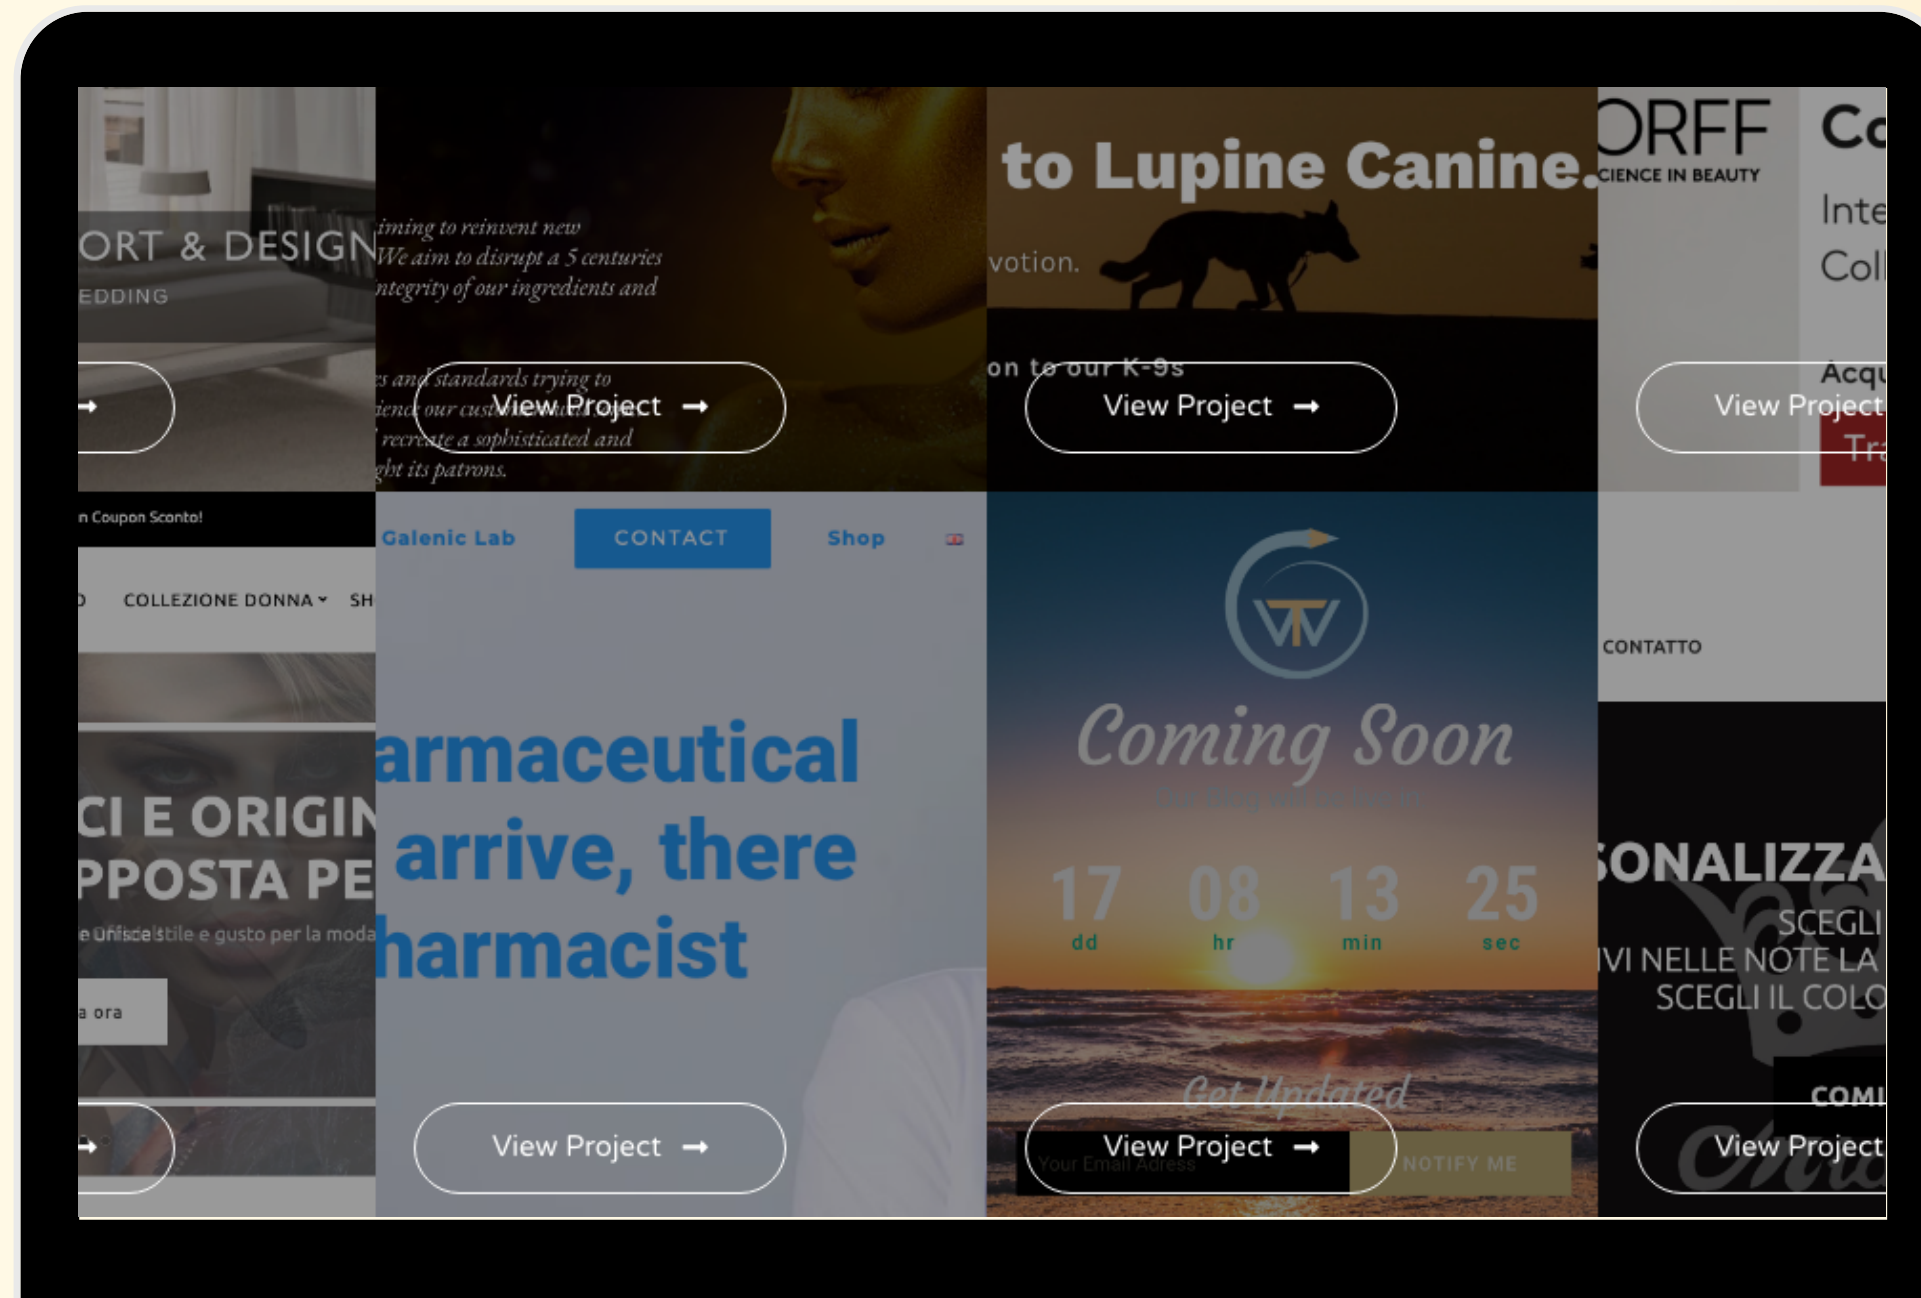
ORT & DESIGN
EDDING

iming to reinvent new
We aim to disrupt a 5 centuries
ntegrity of our ingredients and
s and standards trying to
ience our cust
recreate a sophisticated and
ght its patrons.

View Project

to Lupine Canine.
votion.
on to our K-9s

View Project

ORFF
CIENCE IN BEAUTY

Co
Inte
Col
Acqu
Tra

View Project

n Coupon Sconto!

COLLEZIONE DONNA SH

CI E ORIGIN
PPOSTA PE
e unisce stile e gusto per la moda
a ora

Galenic Lab CONTACT Shop

armaceutical
arrive, there
harmacist

View Project

VTV
Coming Soon
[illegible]

17 dd 08 hr 13 min 25 sec

Get Updated
Your Email Adress NOTIFY ME

View Project

CONTATTO

SONALIZZA
SCEGLI
VI NELLE NOTE LA
SCEGLI IL COLO
COMI

View Project